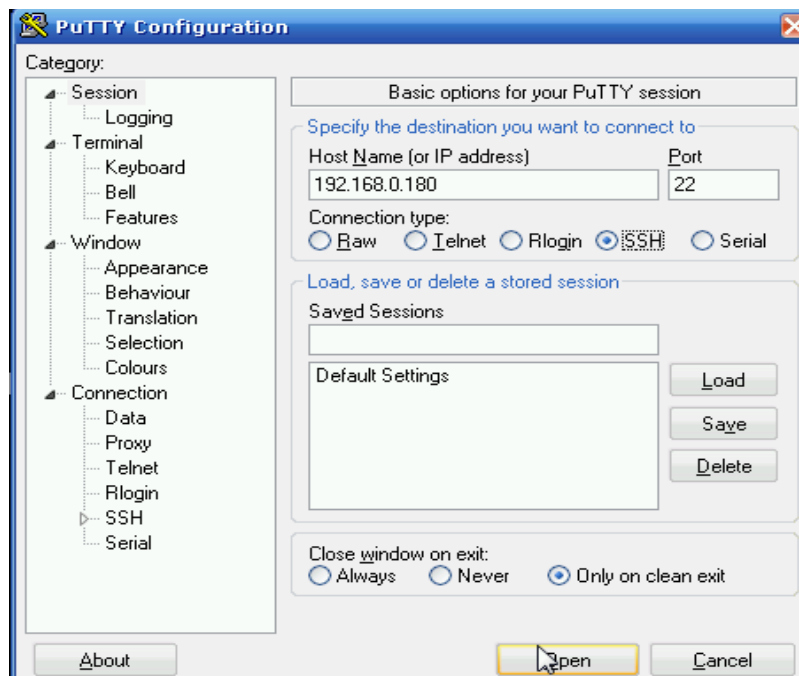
PuTTY Configuration

Category:

Session
Logging
Terminal
Keyboard
Bell
Features
Window
Appearance
Behaviour
Translation
Selection
Colours
Connection
Data
Proxy
Telnet
Rlogin
SSH
Serial

Basic options for your PuTTY session

Specify the destination you want to connect to

Host Name (or IP address)
192.168.0.180

Port
22

Connection type:
Raw Telnet Rlogin SSH Serial

Load, save or delete a stored session

Saved Sessions

Default Settings

Load
Save
Delete

Close window on exit:
Always Never Only on clean exit

About
Open
Cancel